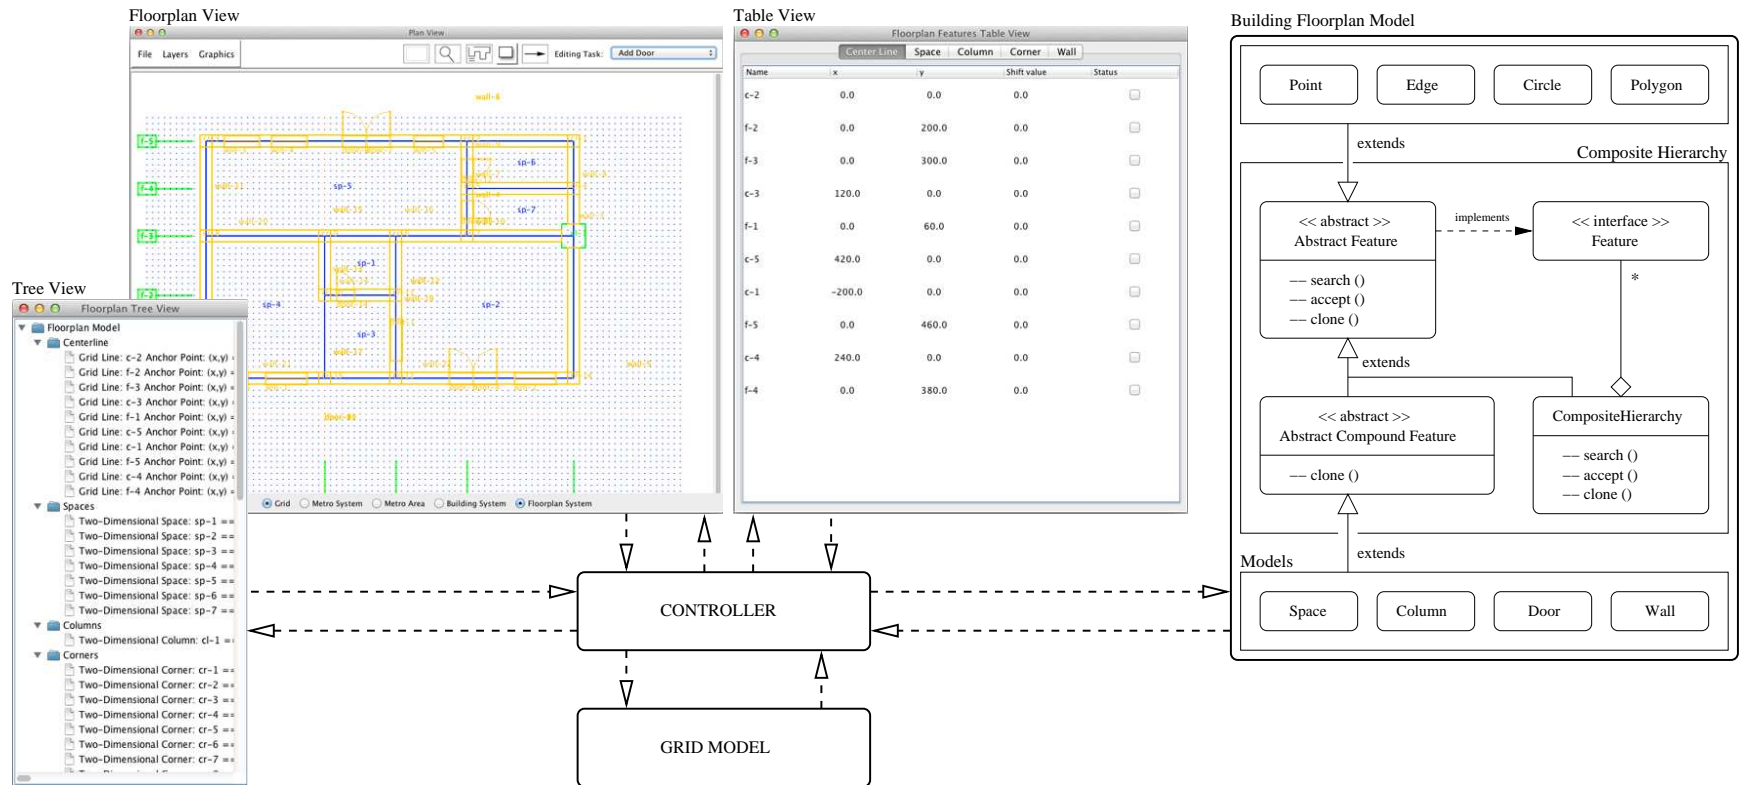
Floorplan View

Plan View

File Layers Graphics

Editing Task: Add Door

Grid Metro System Metro Area Building System Floorplan System

Table View

Floorplan Features Table View

Center Line Space Column Corner Wall

| Name | x | y | Shift value | Status |
|---|---|---|---|---|
| c-2 | 0.0 | 0.0 | 0.0 | |
| f-2 | 0.0 | 200.0 | 0.0 | |
| f-3 | 0.0 | 300.0 | 0.0 | |
| c-3 | 120.0 | 0.0 | 0.0 | |
| f-1 | 0.0 | 60.0 | 0.0 | |
| c-5 | 420.0 | 0.0 | 0.0 | |
| c-1 | -200.0 | 0.0 | 0.0 | |
| f-5 | 0.0 | 460.0 | 0.0 | |
| c-4 | 240.0 | 0.0 | 0.0 | |
| f-4 | 0.0 | 380.0 | 0.0 | |

Tree View

Floorplan Tree View

Floorplan Model
Centerline
Grid Line: c-2 Anchor Point: (x,y)
Grid Line: f-2 Anchor Point: (x,y)
Grid Line: f-3 Anchor Point: (x,y)
Grid Line: c-3 Anchor Point: (x,y)
Grid Line: f-1 Anchor Point: (x,y)
Grid Line: c-5 Anchor Point: (x,y)
Grid Line: c-1 Anchor Point: (x,y)
Grid Line: f-5 Anchor Point: (x,y)
Grid Line: c-4 Anchor Point: (x,y)
Grid Line: f-4 Anchor Point: (x,y)
Spaces
Two-Dimensional Space: sp-1
Two-Dimensional Space: sp-2
Two-Dimensional Space: sp-3
Two-Dimensional Space: sp-4
Two-Dimensional Space: sp-5
Two-Dimensional Space: sp-6
Two-Dimensional Space: sp-7
Columns
Two-Dimensional Column: cl-1
Corners
Two-Dimensional Corner: cr-1
Two-Dimensional Corner: cr-2
Two-Dimensional Corner: cr-3
Two-Dimensional Corner: cr-4
Two-Dimensional Corner: cr-5
Two-Dimensional Corner: cr-6
Two-Dimensional Corner: cr-7

CONTROLLER

GRID MODEL

Building Floorplan Model

Point Edge Circle Polygon

extends

Composite Hierarchy

<< abstract >>
Abstract Feature
— search ()
— accept ()
— clone ()

implements

<< interface >>
Feature

*

extends

<< abstract >>
Abstract Compound Feature
— clone ()

CompositeHierarchy
— search ()
— accept ()
— clone ()

extends

Models

Space Column Door Wall